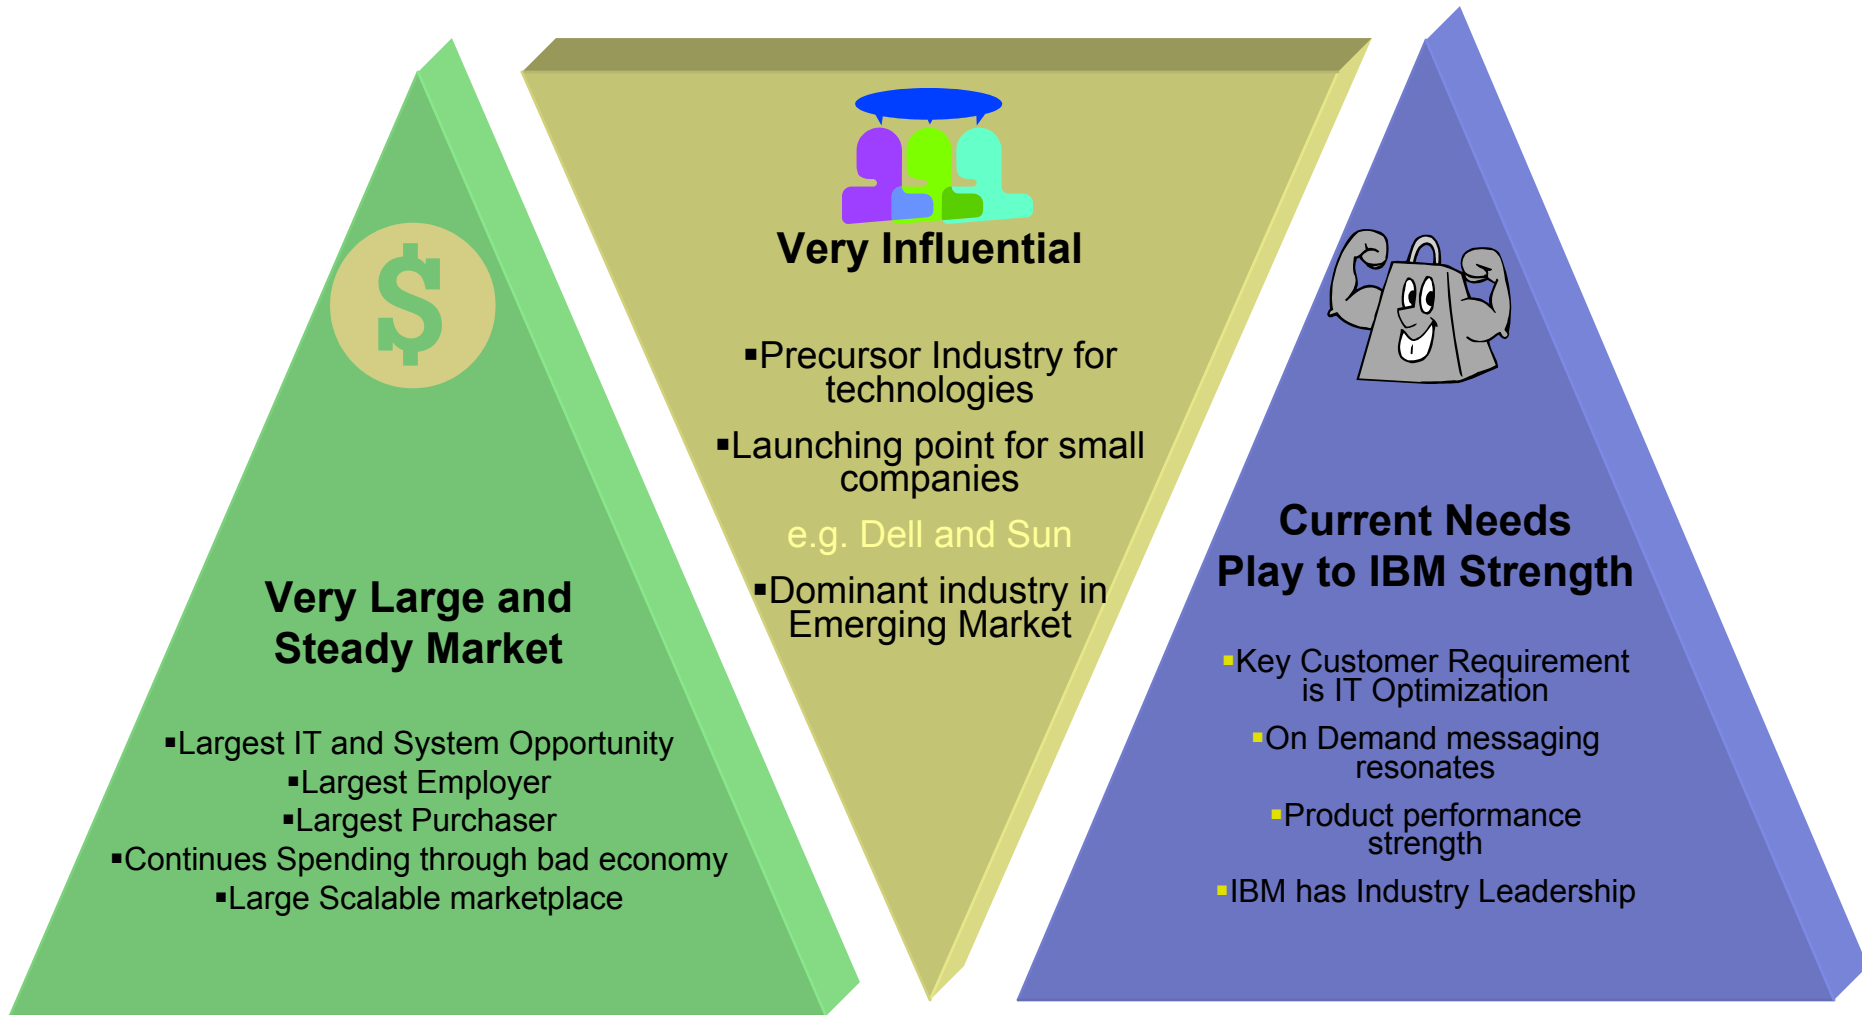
$

Very Large and Steady Market

▪Largest IT and System Opportunity
▪Largest Employer
▪Largest Purchaser
▪Continues Spending through bad economy
▪Large Scalable marketplace

Very Influential

▪Precursor Industry for technologies

▪Launching point for small companies

e.g. Dell and Sun

▪Dominant industry in Emerging Market

Current Needs Play to IBM Strength

▪Key Customer Requirement is IT Optimization

▪On Demand messaging resonates

▪Product performance strength

▪IBM has Industry Leadership